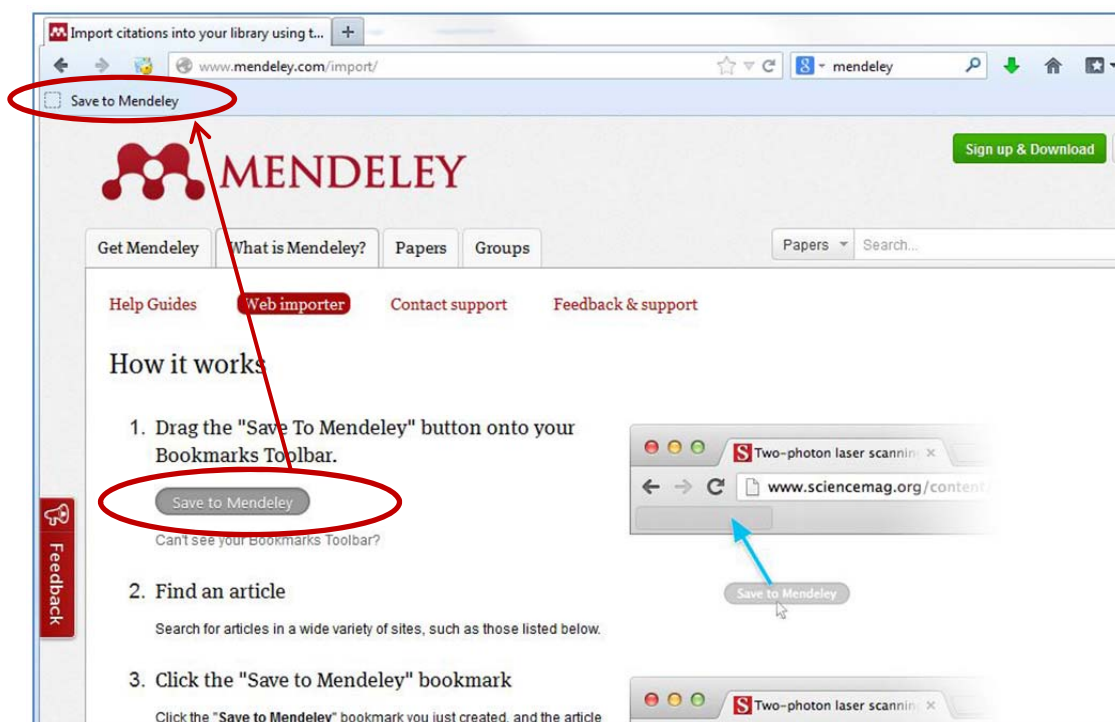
Import citations into your library using t... +

www.mendeley.com/import/

mendeley

Save to Mendeley

Sign up & Download

MENDELEY

Get Mendeley | What is Mendeley? | Papers | Groups

Papers Search...

Help Guides | Web importer | Contact support | Feedback & support

How it works

1. Drag the "Save To Mendeley" button onto your Bookmarks Toolbar.

Save to Mendeley

Can't see your Bookmarks Toolbar?

Two-photon laser scannin

www.sciencemag.org/content

Save to Mendeley

2. Find an article

Search for articles in a wide variety of sites, such as those listed below.

3. Click the "Save to Mendeley" bookmark

Click the "Save to Mendeley" bookmark you just created, and the article

Two-photon laser scannin

Feedback